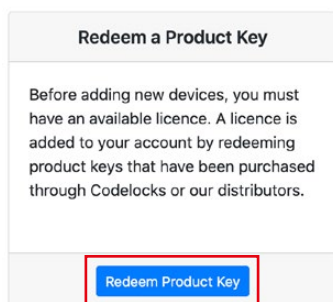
Redeem a Product Key

Before adding new devices, you must have an available licence. A licence is added to your account by redeeming product keys that have been purchased through Codelocks or our distributors.

Redeem Product Key